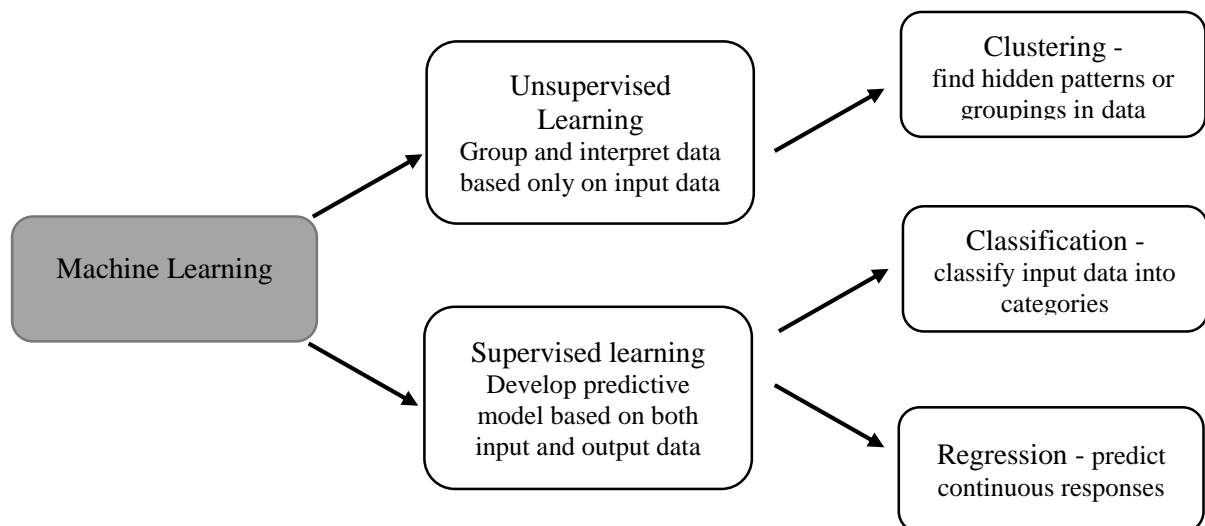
Machine Learning

Unsupervised Learning
Group and interpret data based only on input data

Supervised learning
Develop predictive model based on both input and output data

Clustering - find hidden patterns or groupings in data

Classification - classify input data into categories

Regression - predict continuous responses